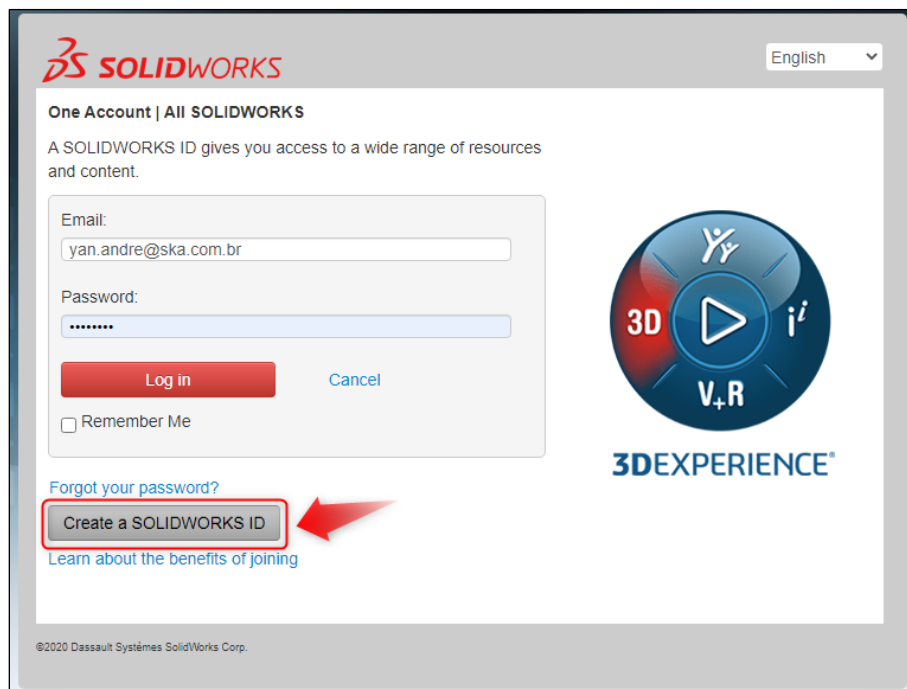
SOLIDWORKS

English

One Account | All SOLIDWORKS

A SOLIDWORKS ID gives you access to a wide range of resources and content.

Email:
yan.andre@ska.com.br

Password:
••••••••

Log in

Cancel

Remember Me

Forgot your password?

Create a SOLIDWORKS ID

Learn about the benefits of joining

3D
$i^i$
V+R

3DEXPERIENCE®

©2020 Dassault Systèmes SolidWorks Corp.